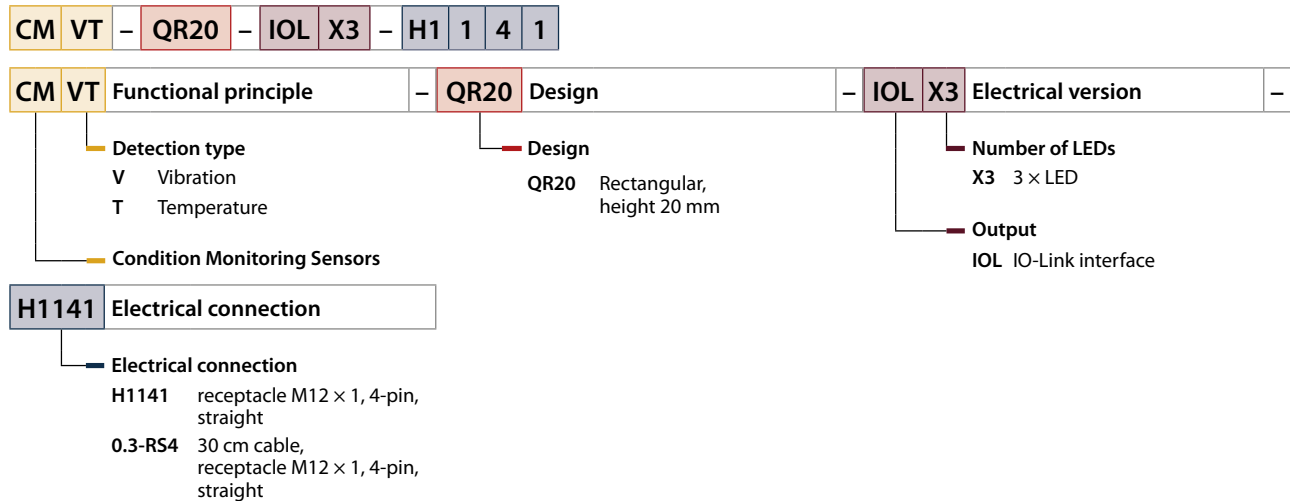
CM VT – QR20 – IOL X3 – H1 1 4 1

CM VT Functional principle – QR20 Design – IOL X3 Electrical version –

Detection type
V Vibration
T Temperature

Condition Monitoring Sensors

Design
QR20 Rectangular, height 20 mm

Number of LEDs
X3 $3 \times$ LED

Output
IOL IO-Link interface

H1141 Electrical connection

Electrical connection
H1141 receptacle M12 $\times$ 1, 4-pin, straight
0.3-RS4 30 cm cable, receptacle M12 $\times$ 1, 4-pin, straight